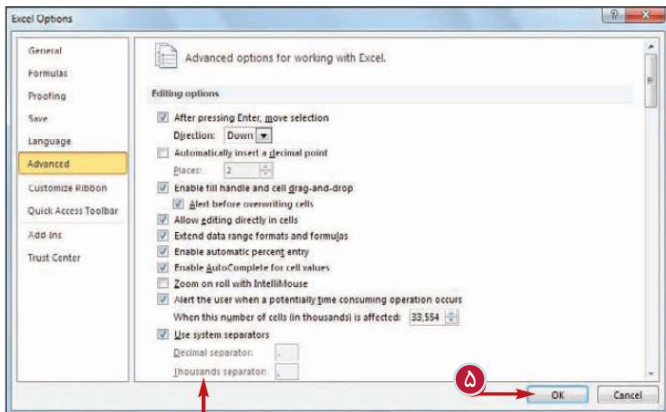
Excel Options

General
Formulas
Proofing
Save
Language
Advanced
Customize Ribbon
Quick Access Toolbar
Add-Ins
Trust Center

Advanced options for working with Excel.

Editing options

After pressing Enter, move selection
Direction: Down
Automatically insert a decimal point
Places: 2
Enable fill handle and cell drag-and-drop
Alert before overwriting cells
Allow editing directly in cells
Extend data range formats and formulas
Enable automatic percent entry
Enable AutoComplete for cell values
Zoom on roll with IntelliMouse
Alert the user when a potentially time consuming operation occurs
When this number of cells (in thousands) is affected: 33,554
Use system separators
Decimal separator:
Thousands separator:

٥

OK
Cancel